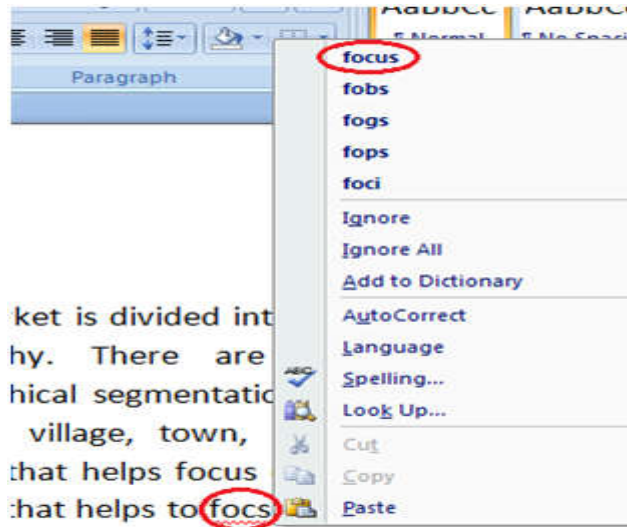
AabbCc AabbCc
¶ Normal ¶ No Spacing
Paragraph

focus
fobs
fogs
fops
foci
Ignore
Ignore All
Add to Dictionary
AutoCorrect
Language
Spelling...
Look Up...
Cut
Copy
Paste

ket is divided int
hy. There are
hical segmentatio
village, town,
that helps focus
that helps to focs